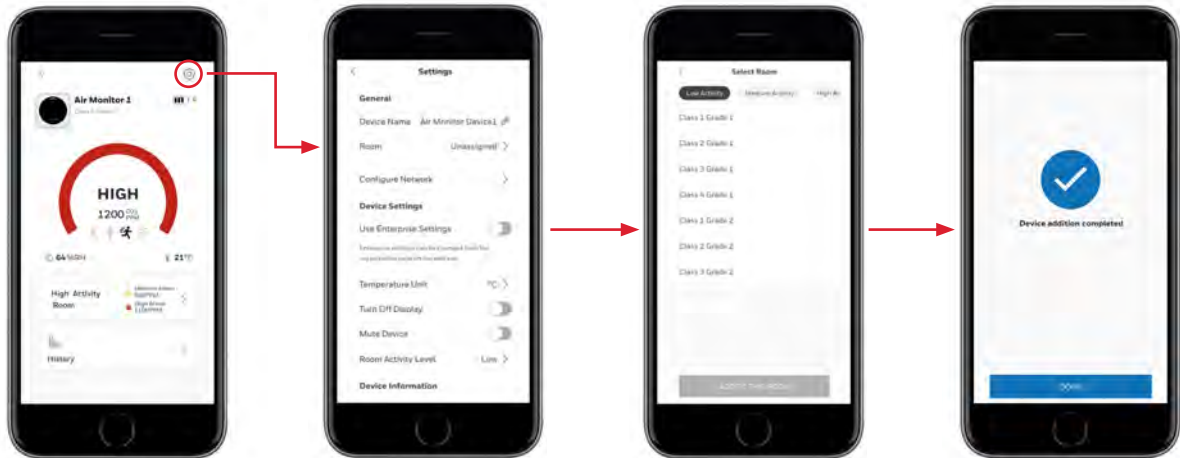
Air Monitor 1

HIGH

1200 $CO_2$ PPM

64 %RH

21°C

High Activity Room

History

Settings

General

Device Name Air Monitor Device1

Room Unassigned

Configure Network

Device Settings

Use Enterprise Settings

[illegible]

Temperature Unit °C

Turn Off Display

Mute Device

Room Activity Level Low

Device Information

Select Room

Low Activity

Medium Activity

High Ac

Class 1 Grade 1

Class 2 Grade 1

Class 3 Grade 1

Class 4 Grade 1

Class 1 Grade 2

Class 2 Grade 2

Class 3 Grade 2

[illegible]

Device addition completed

DONE